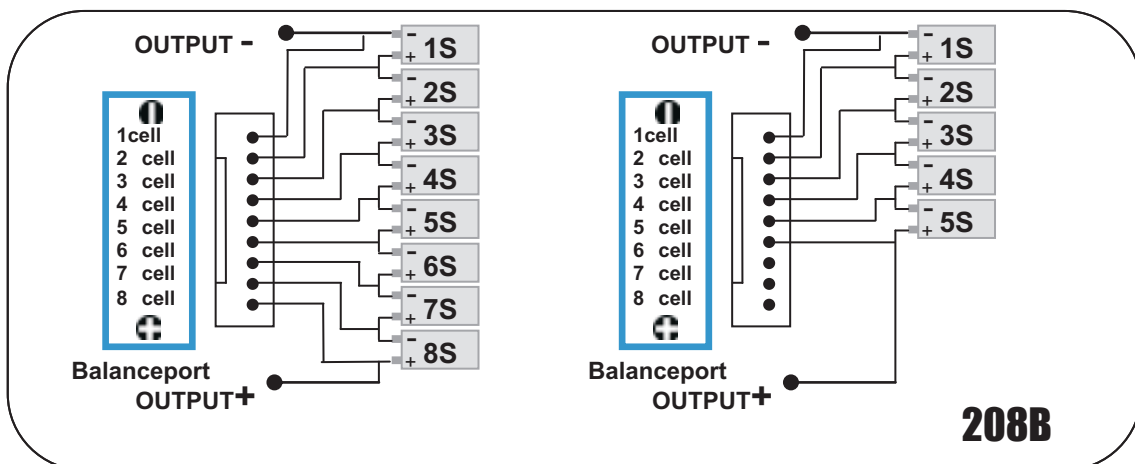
OUTPUT -

1cell
2 cell
3 cell
4 cell
5 cell
6 cell
7 cell
8 cell

- + 1S
- + 2S
- + 3S
- + 4S
- + 5S
- + 6S
- + 7S
- + 8S

Balanceport
OUTPUT+

OUTPUT -

1cell
2 cell
3 cell
4 cell
5 cell
6 cell
7 cell
8 cell

- + 1S
- + 2S
- + 3S
- + 4S
- + 5S

Balanceport
OUTPUT+

208B